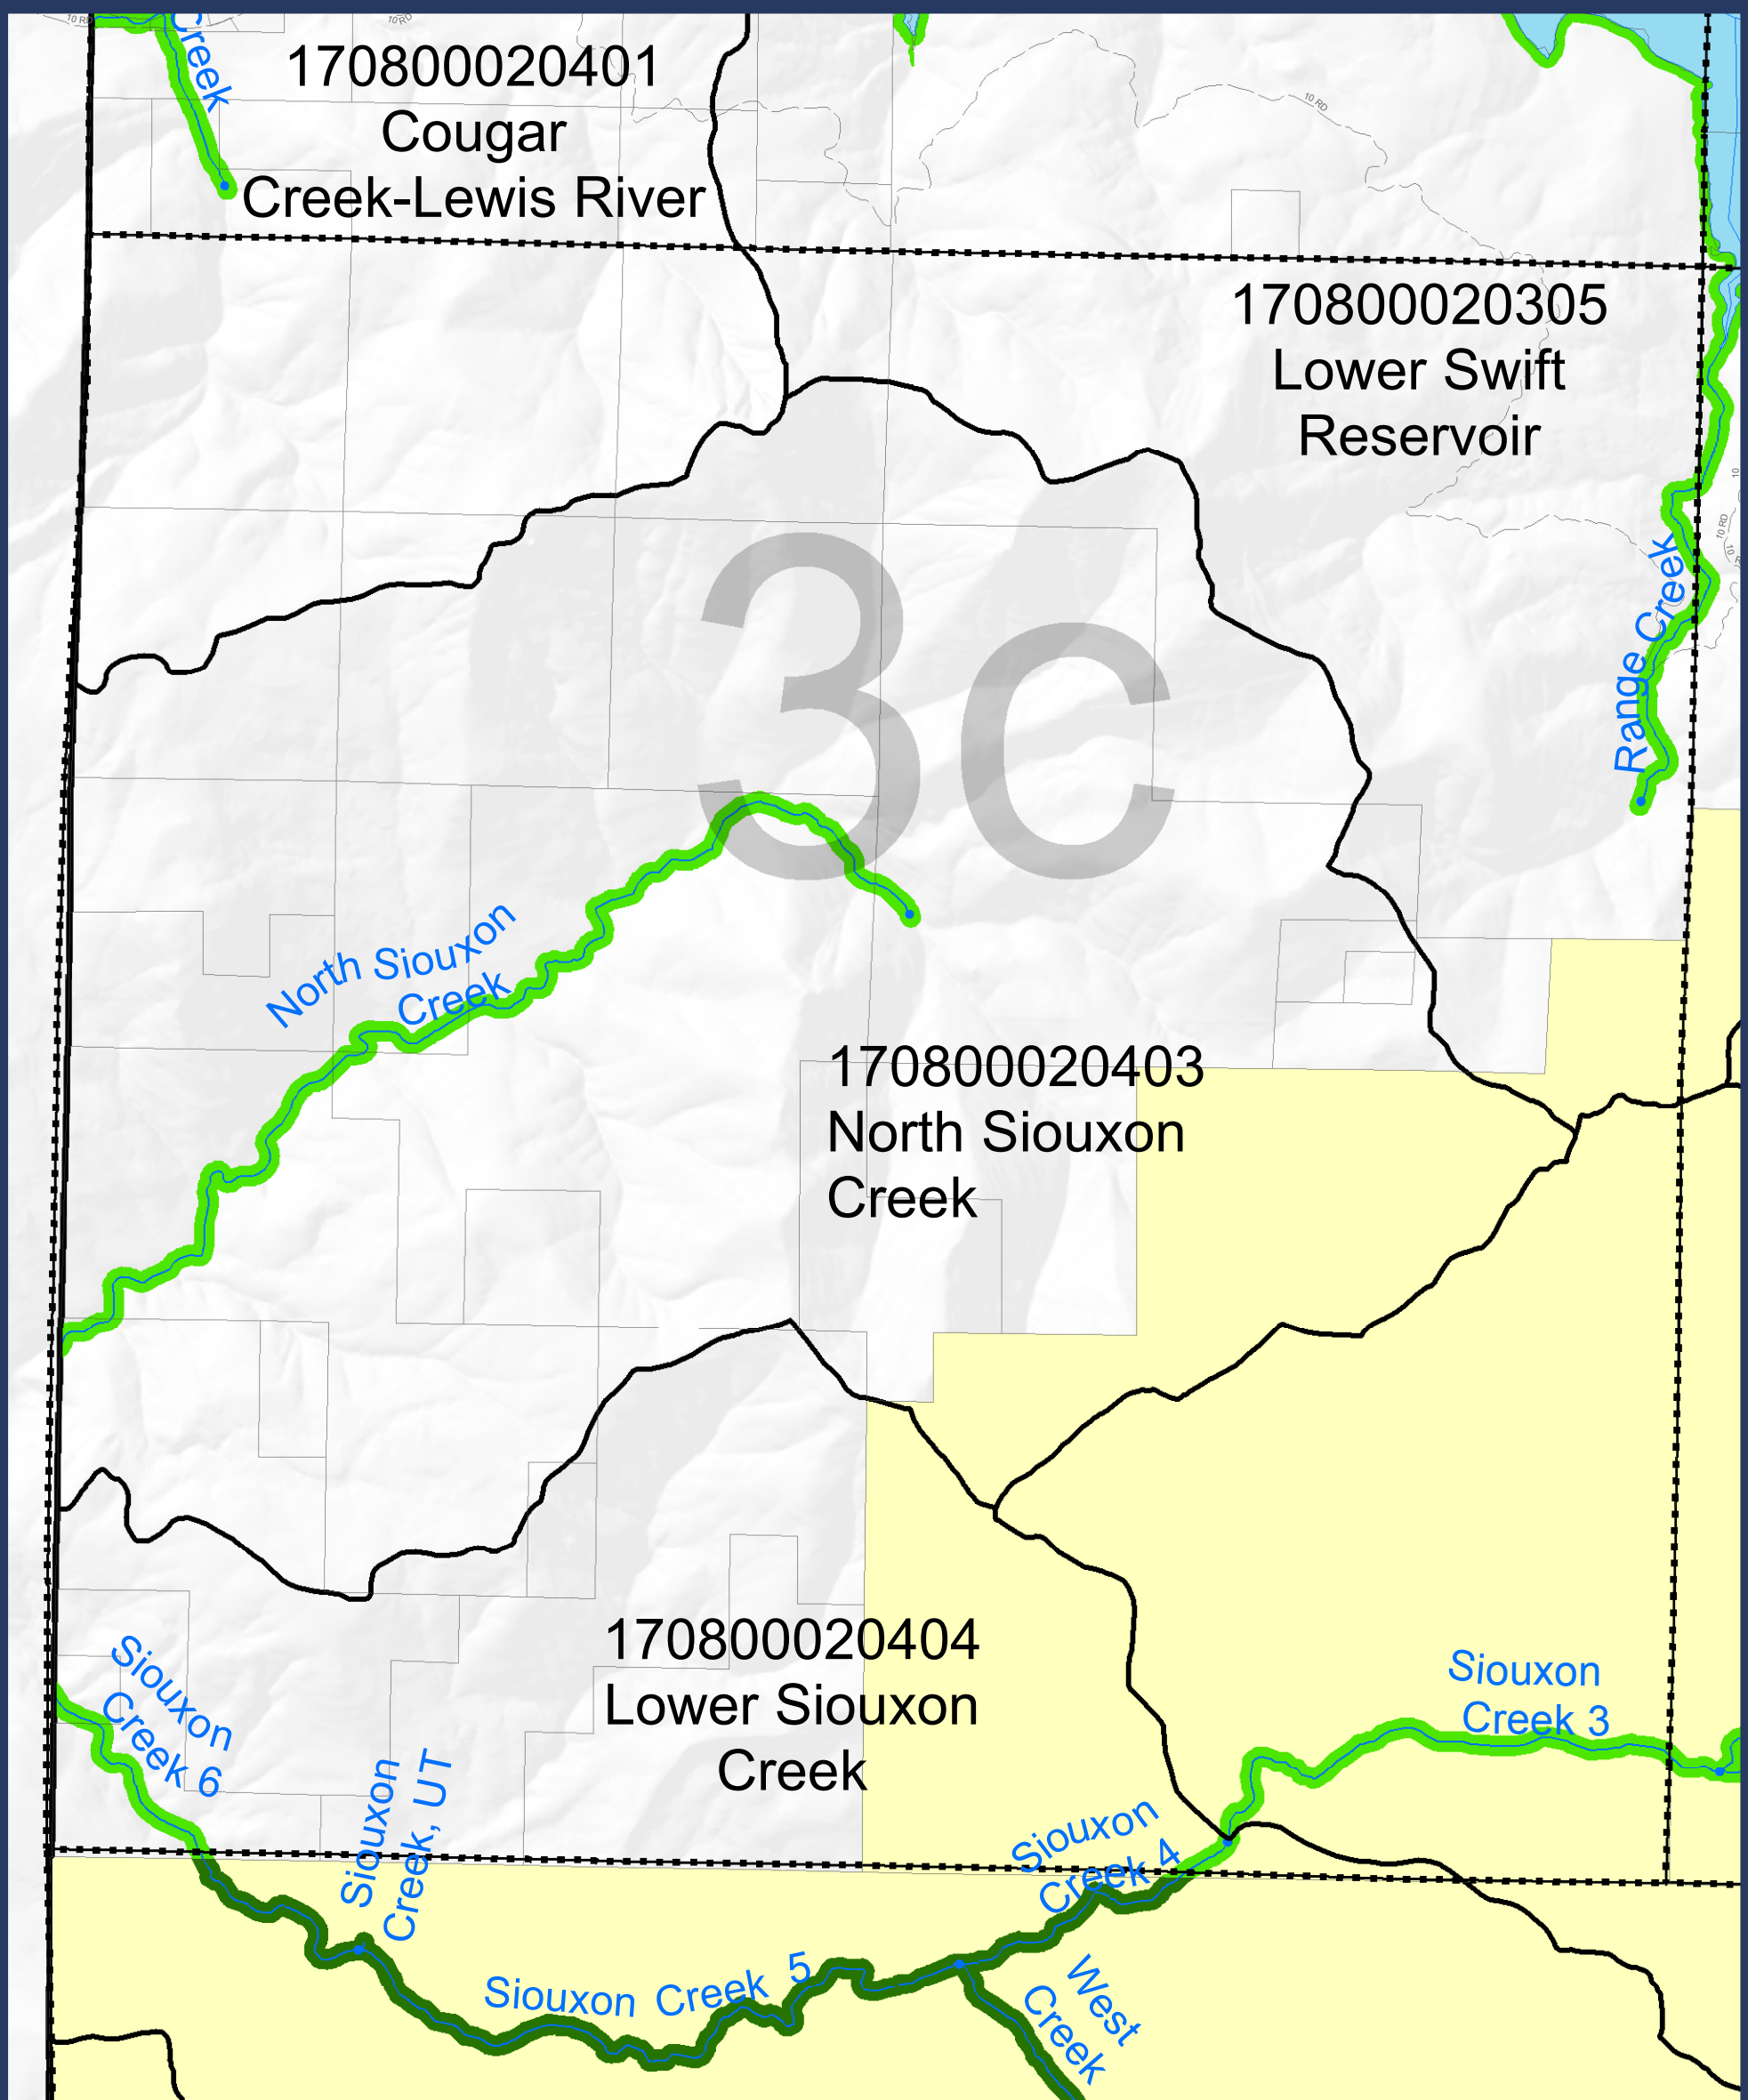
Creek

170800020401
Cougar
Creek-Lewis River

10 RD

170800020305
Lower Swift
Reservoir

3c

Range Creek

North Siouxon Creek

170800020403
North Siouxon
Creek

170800020404
Lower Siouxon
Creek

Siouxon Creek 6

Siouxon Creek, UT

Siouxon Creek 3

Siouxon Creek 4

Siouxon Creek 5

West Creek